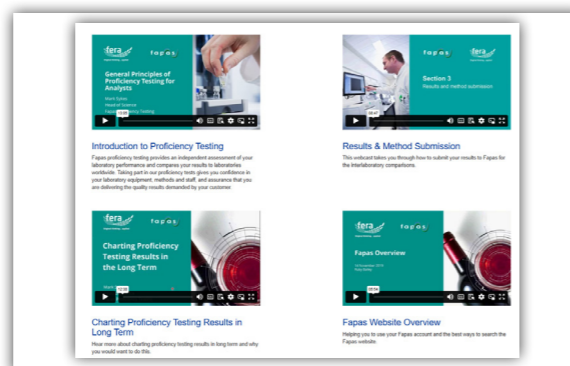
fera fapas

General Principles of Proficiency Testing for Analysts

Mark Sykes
Head of Science
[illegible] Testing

12:20

Introduction to Proficiency Testing

Fapas proficiency testing provides an independent assessment of your laboratory performance and compares your results to laboratories worldwide. Taking part in our proficiency tests gives you confidence in your laboratory equipment, methods and staff, and assurance that you are delivering the quality results demanded by your customer.

fapas fera

Section 3
Results and method submission

09:41

Results & Method Submission

This webcast takes you through how to submit your results to Fapas for the interlaboratory comparisons.

fera fapas

Charting Proficiency Testing Results in the Long Term

12:38

Charting Proficiency Testing Results in Long Term

Hear more about charting proficiency testing results in long term and why you would want to do this.

fera fapas

Fapas Overview

09:54

Fapas Website Overview

Helping you to use your Fapas account and the best ways to search the Fapas website.